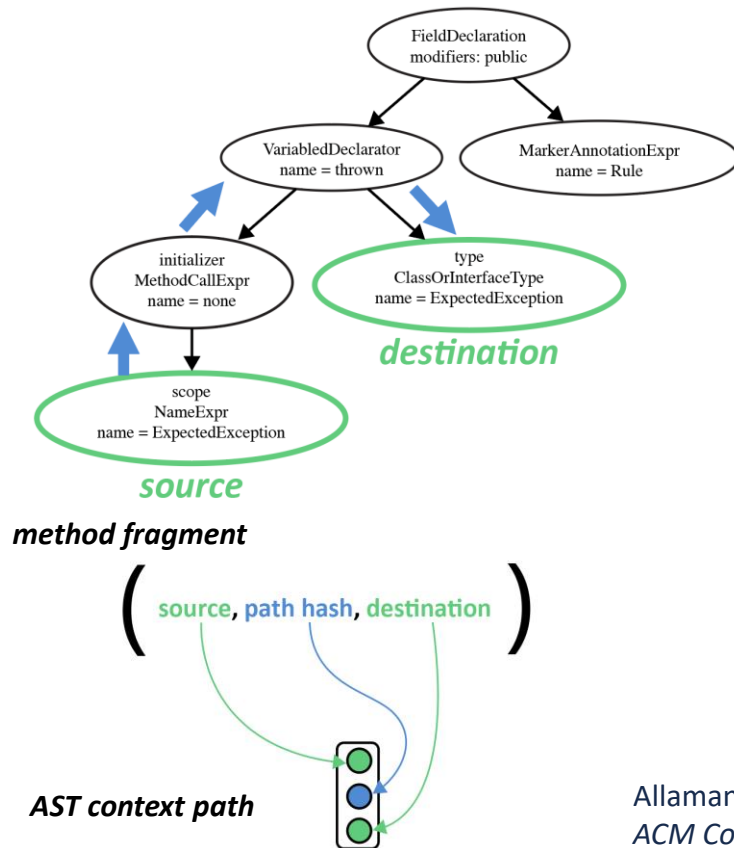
FieldDeclaration
modifiers: public

VariabledDeclarator
name = thrown

MarkerAnnotationExpr
name = Rule

initializer
MethodCallExpr
name = none

type
ClassOrInterfaceType
name = ExpectedException

destination

scope
NameExpr
name = ExpectedException

source

method fragment

( source, path hash, destination )

AST context path

Allaman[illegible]
ACM Co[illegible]